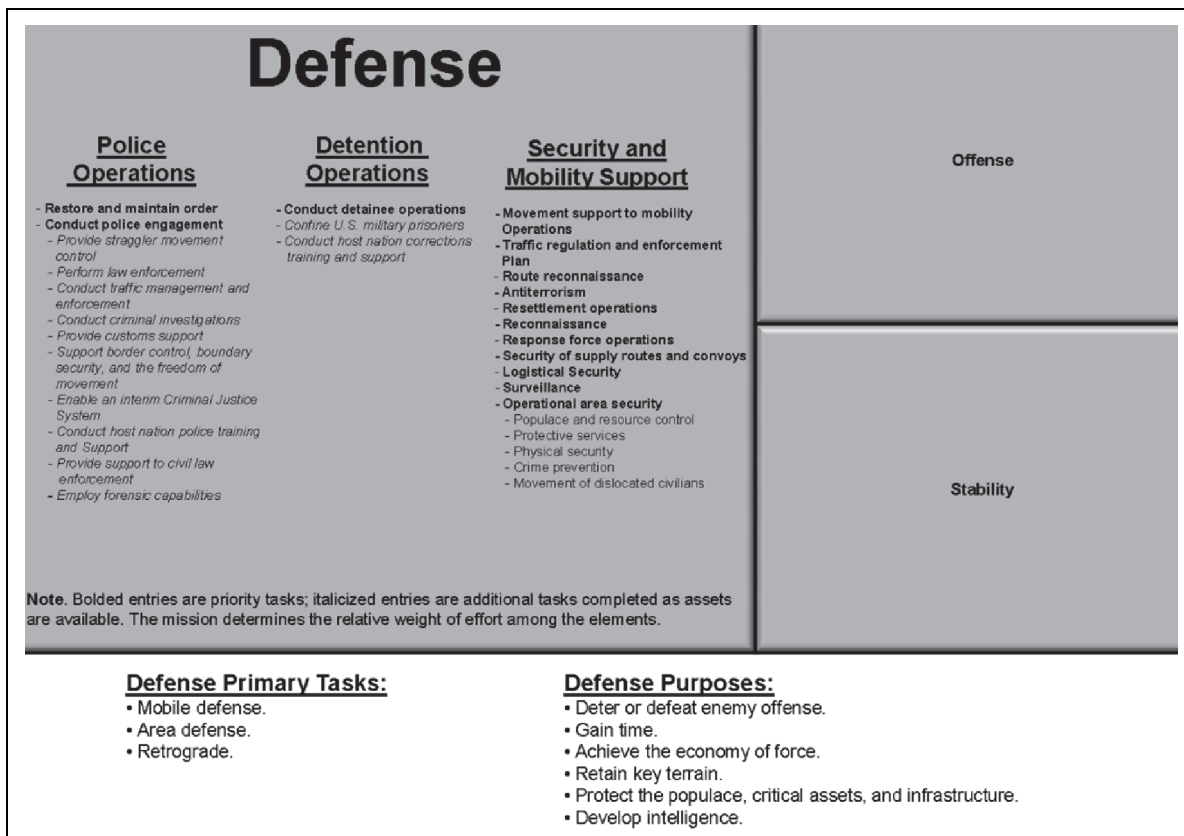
Defense

Police Operations

- Restore and maintain order
- Conduct police engagement
- Provide straggler movement control
- Perform law enforcement
- Conduct traffic management and enforcement
- Conduct criminal investigations
- Provide customs support
- Support border control, boundary security, and the freedom of movement
- Enable an interim Criminal Justice System
- Conduct host nation police training and Support
- Provide support to civil law enforcement
- Employ forensic capabilities

Detention Operations

- Conduct detainee operations
- Confine U.S. military prisoners
- Conduct host nation corrections training and support

Security and Mobility Support

- Movement support to mobility Operations
- Traffic regulation and enforcement Plan
- Route reconnaissance
- Antiterrorism
- Resettlement operations
- Reconnaissance
- Response force operations
- Security of supply routes and convoys
- Logistical Security
- Surveillance
- Operational area security
- Populace and resource control
- Protective services
- Physical security
- Crime prevention
- Movement of dislocated civilians

Note. Bolded entries are priority tasks; italicized entries are additional tasks completed as assets are available. The mission determines the relative weight of effort among the elements.

Offense

Stability

Defense Primary Tasks:
• Mobile defense.
• Area defense.
• Retrograde.

Defense Purposes:
• Deter or defeat enemy offense.
• Gain time.
• Achieve the economy of force.
• Retain key terrain.
• Protect the populace, critical assets, and infrastructure.
• Develop intelligence.